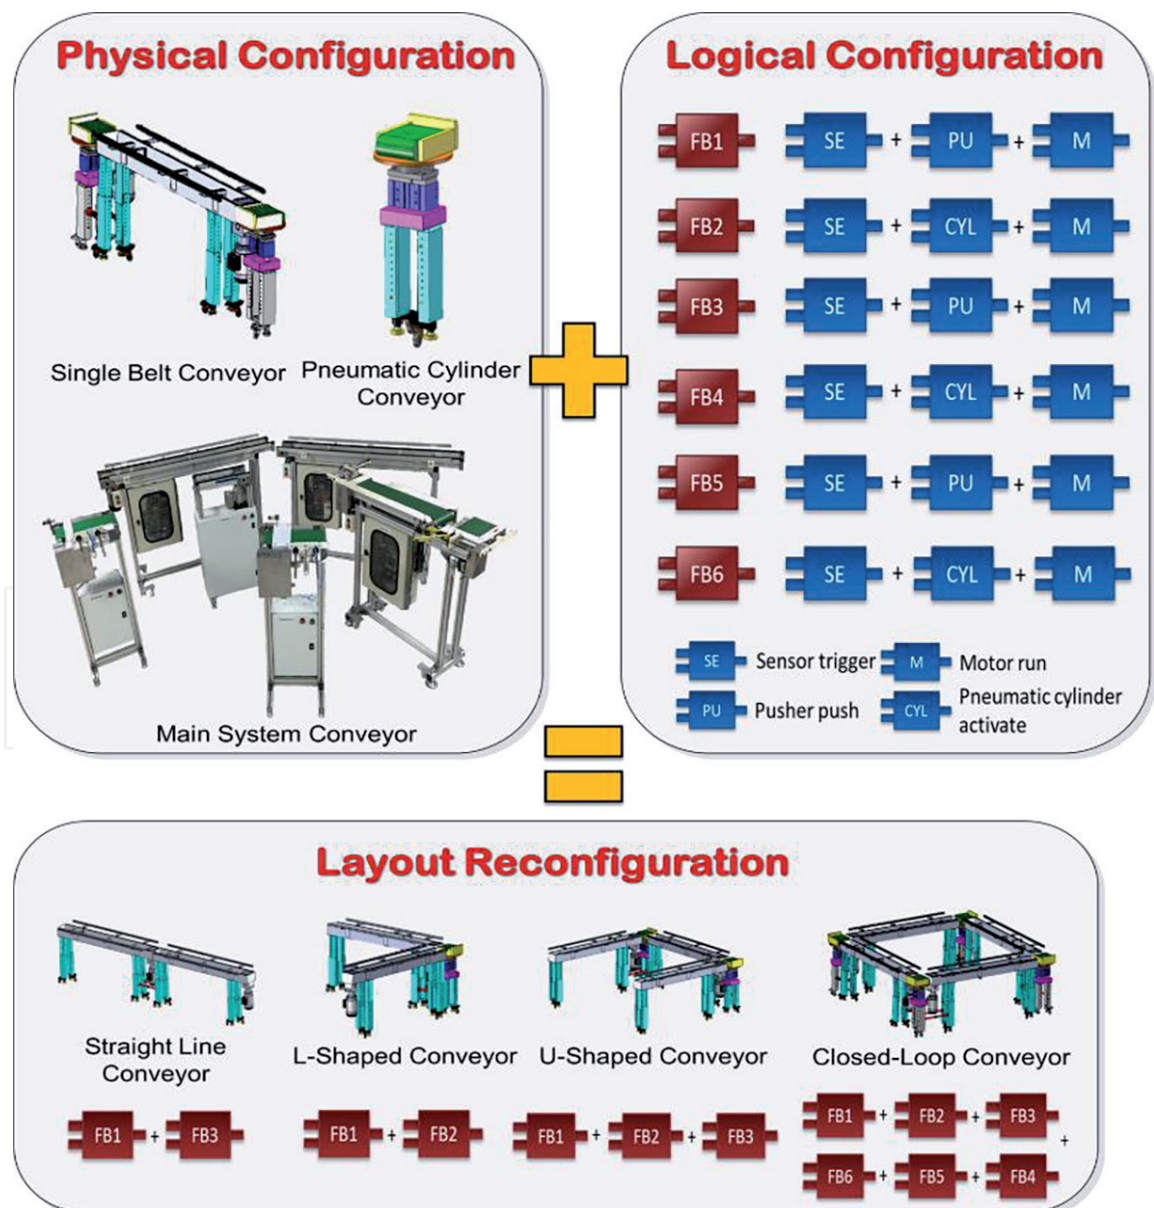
Physical Configuration

Single Belt Conveyor

Pneumatic Cylinder Conveyor

Main System Conveyor

Logical Configuration

FB1 SE + PU + M

FB2 SE + CYL + M

FB3 SE + PU + M

FB4 SE + CYL + M

FB5 SE + PU + M

FB6 SE + CYL + M

SE Sensor trigger

M Motor run

PU Pusher push

CYL Pneumatic cylinder activate

Layout Reconfiguration

Straight Line Conveyor

L-Shaped Conveyor

U-Shaped Conveyor

Closed-Loop Conveyor

FB1 + FB3

FB1 + FB2

FB1 + FB2 + FB3

FB1 + FB2 + FB3 +

FB6 + FB5 + FB4